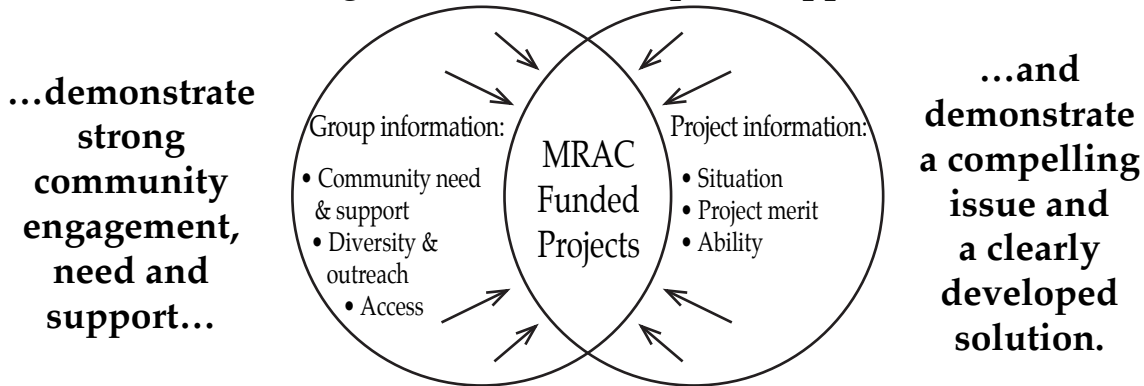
…demonstrate strong community engagement, need and support…

Group information:
• Community need & support
• Diversity & outreach
• Access

MRAC Funded Projects

Project information:
• Situation
• Project merit
• Ability

…and demonstrate a compelling issue and a clearly developed solution.